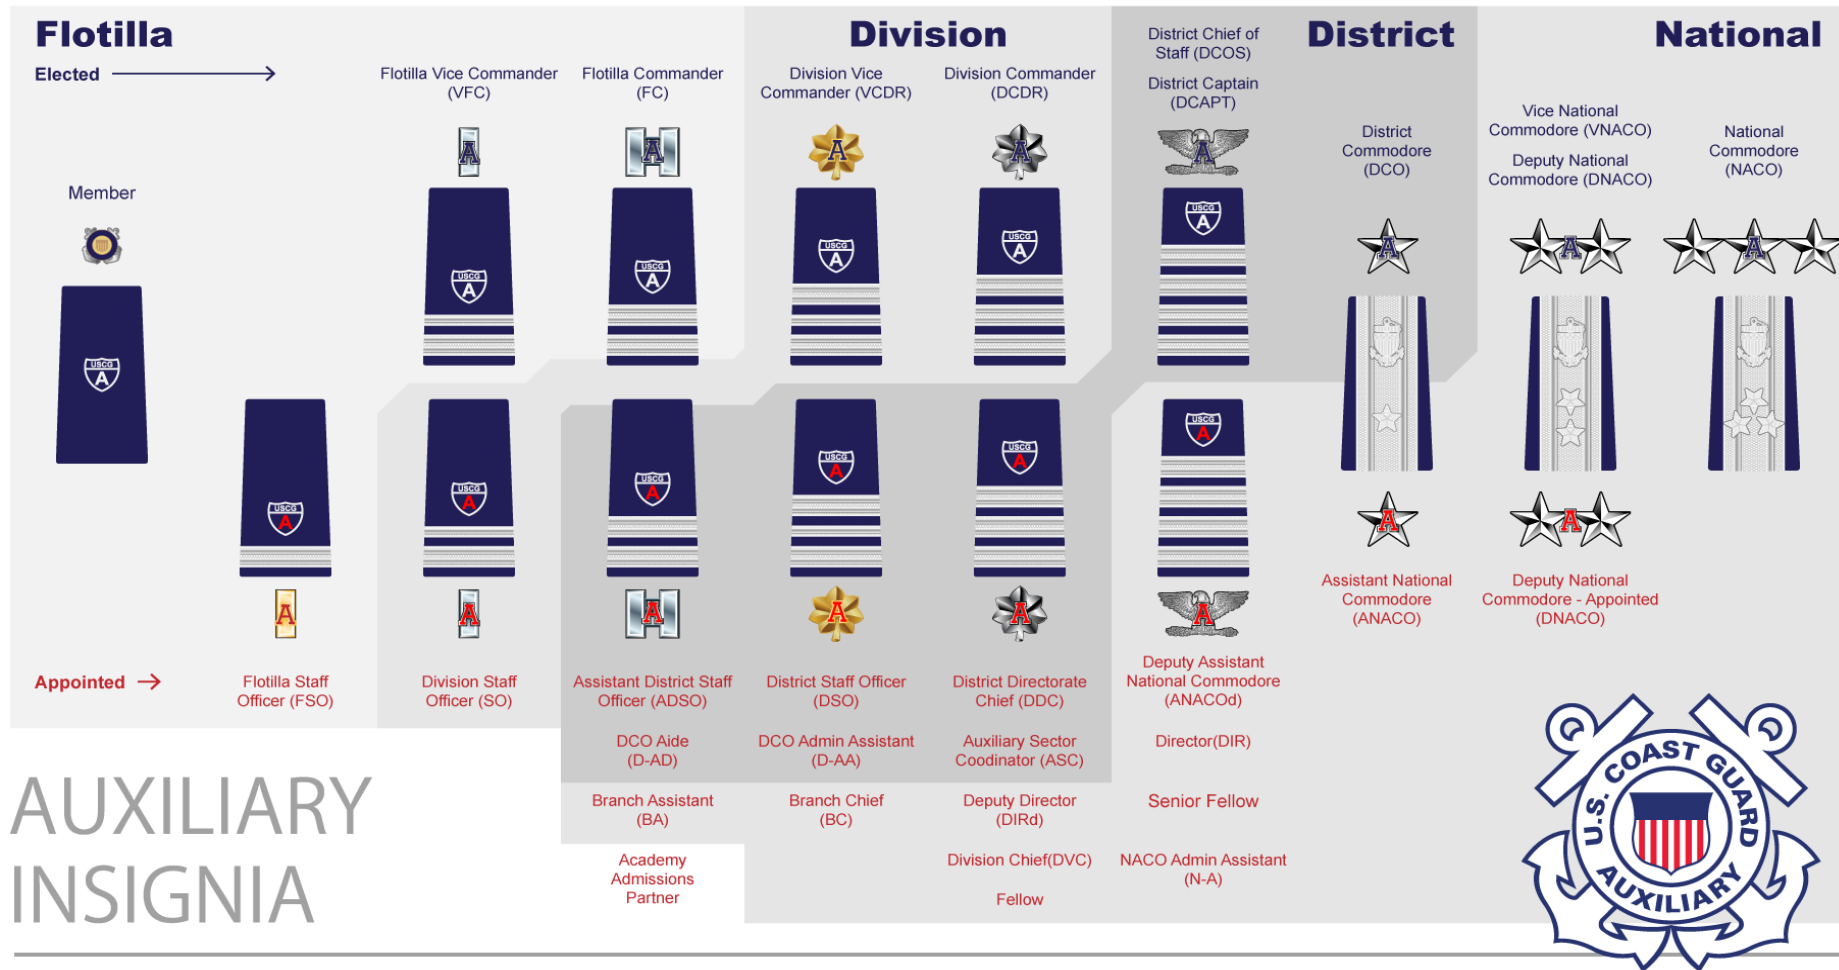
Flotilla

Elected

Division

District

National

Member

Flotilla Vice Commander (VFC)

Flotilla Commander (FC)

Division Vice Commander (VCDR)

Division Commander (DCDR)

District Chief of Staff (DCOS)

District Captain (DCAPT)

District Commodore (DCO)

Vice National Commodore (VNACO)

Deputy National Commodore (DNACO)

National Commodore (NACO)

Assistant National Commodore (ANACO)

Deputy National Commodore - Appointed (DNACO)

Deputy Assistant National Commodore (ANACOd)

Appointed

Flotilla Staff Officer (FSO)

Division Staff Officer (SO)

Assistant District Staff Officer (ADSO)

District Staff Officer (DSO)

District Directorate Chief (DDC)

DCO Aide (D-AD)

DCO Admin Assistant (D-AA)

Auxiliary Sector Coodinator (ASC)

Director(DIR)

Branch Assistant (BA)

Branch Chief (BC)

Deputy Director (DIRd)

Senior Fellow

Academy Admissions Partner

Division Chief(DVC)

NACO Admin Assistant (N-A)

Fellow

AUXILIARY INSIGNIA

U.S. COAST GUARD AUXILIARY